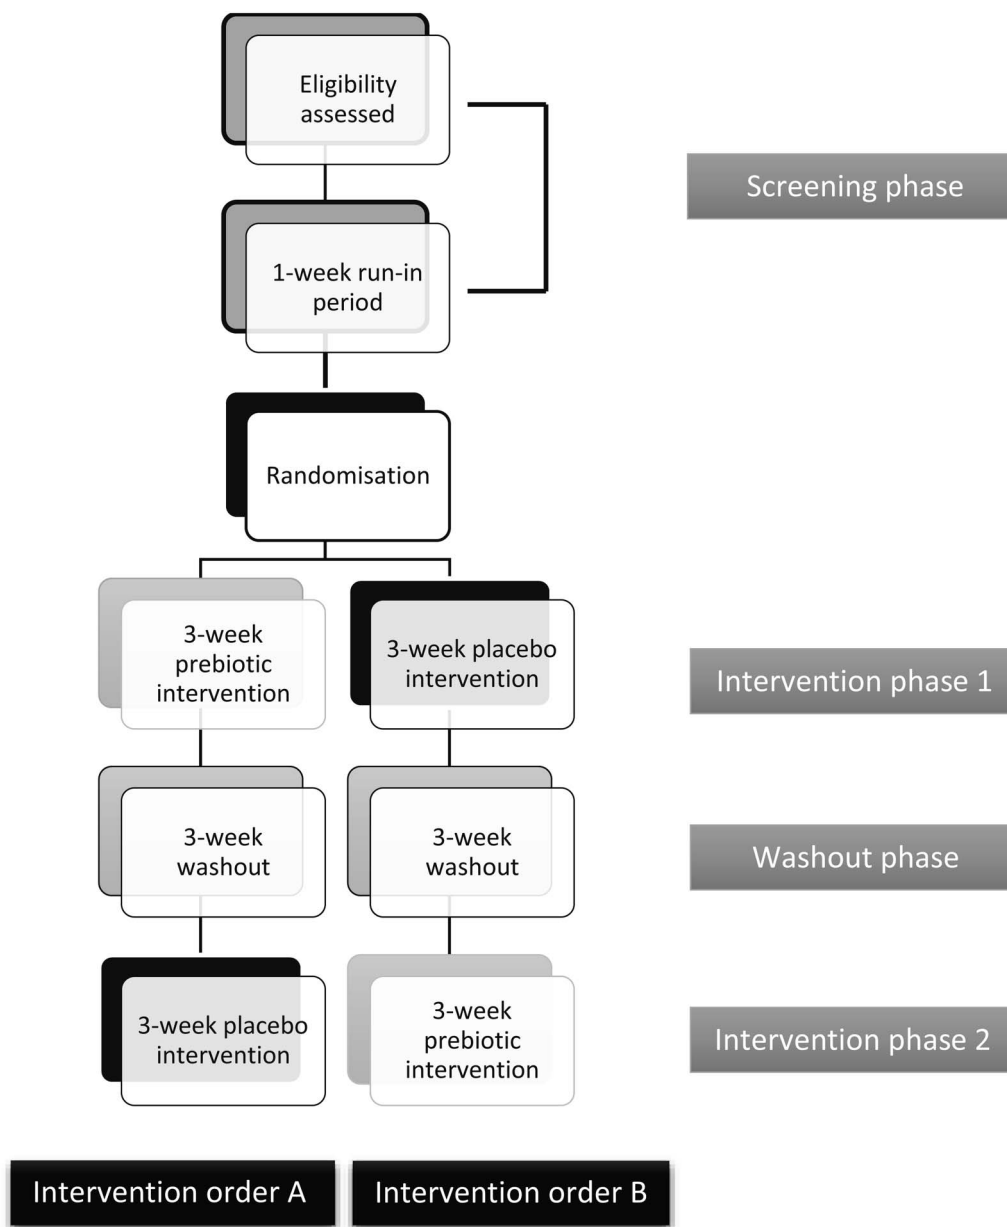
Eligibility assessed

Screening phase

1-week run-in period

Randomisation

3-week prebiotic intervention

3-week placebo intervention

Intervention phase 1

3-week washout

3-week washout

Washout phase

3-week placebo intervention

3-week prebiotic intervention

Intervention phase 2

Intervention order A

Intervention order B